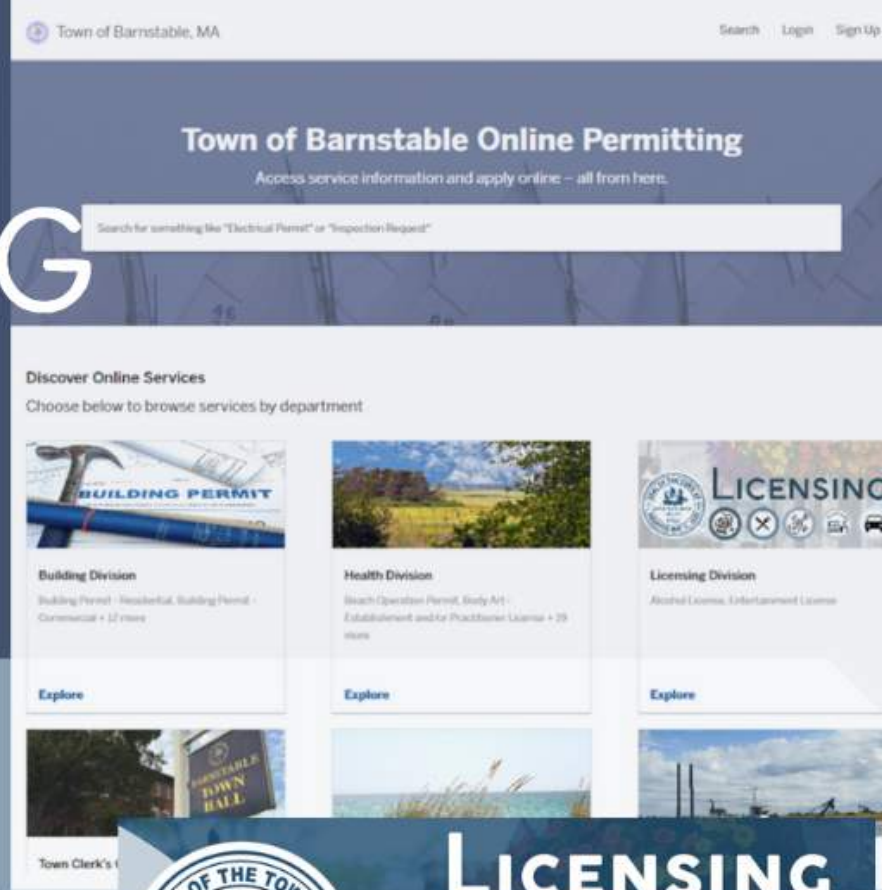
Town of Barnstable, MA

Search Login Sign Up

Town of Barnstable Online Permitting

Access service information and apply online – all from here.

Search for something like "Electrical Permit" or "Inspection Request"

G

Discover Online Services

Choose below to browse services by department

BUILDING PERMIT

Building Division

Building Permit - Residential, Building Permit - Commercial + 12 more

Explore

Health Division

Beach Operation Permit, Body Art - Establishment and/or Practitioner License + 19 more

Explore

LICENSING

Licensing Division

Alcohol License, Entertainment License

Explore

BARNSTABLE TOWN HALL

Town Clerk's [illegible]

OF THE TO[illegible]

LICENSING